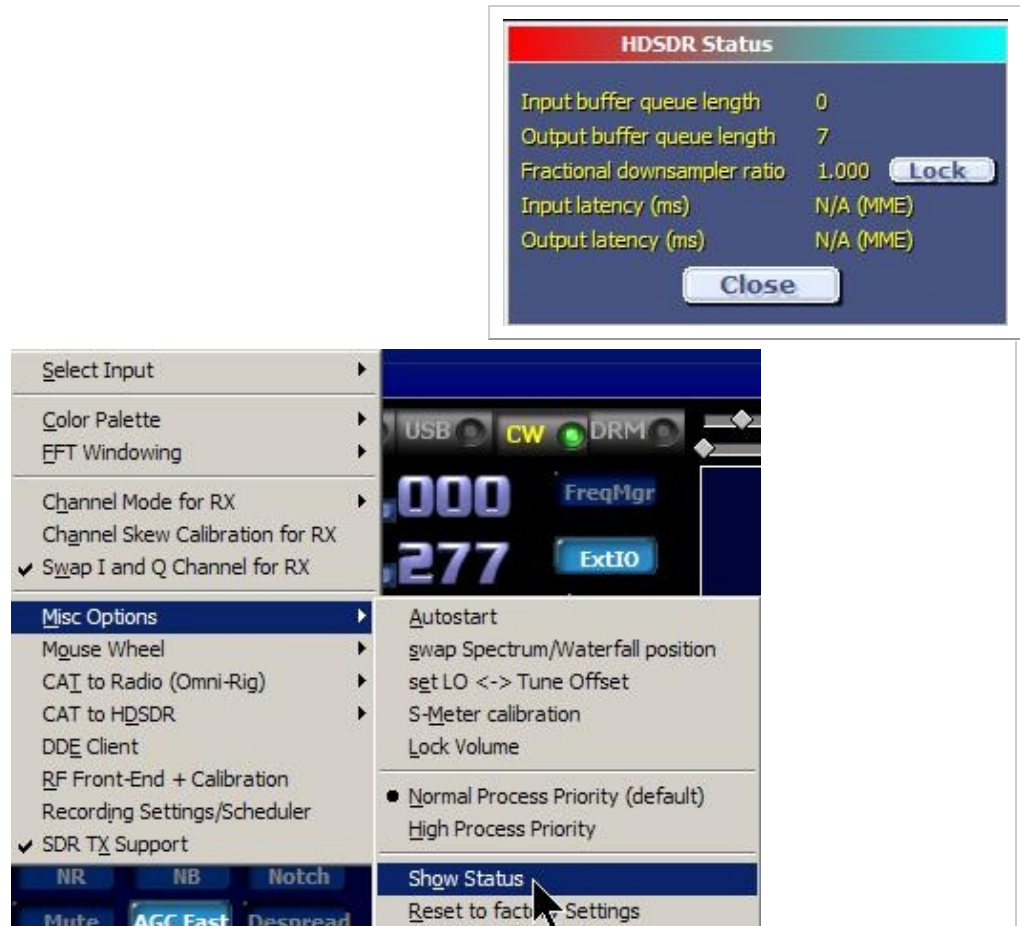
HDSDR Status

| | |
|---|---|
| Input buffer queue length | 0 |
| Output buffer queue length | 7 |
| Fractional downsampler ratio | 1.000 Lock |
| Input latency (ms) | N/A (MME) |
| Output latency (ms) | N/A (MME) |

Close

Select Input
Color Palette
FFT Windowing
Channel Mode for RX
Channel Skew Calibration for RX
✔ Swap I and Q Channel for RX
Misc Options
Mouse Wheel
CAT to Radio (Omni-Rig)
CAT to HDSDR
DDE Client
RF Front-End + Calibration
Recording Settings/Scheduler
✔ SDR TX Support

USB CW DRM
,000 FreqMgr
,277 ExtIO
NR NB Notch
Mute AGC Fast Despread

Autostart
swap Spectrum/Waterfall position
set LO <-> Tune Offset
S-Meter calibration
Lock Volume
● Normal Process Priority (default)
High Process Priority
Show Status
Reset to fact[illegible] Settings